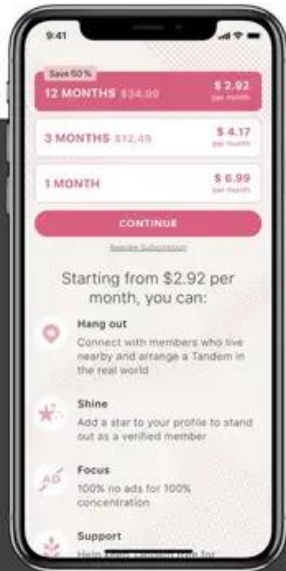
9:41

Save 50%
12 MONTHS $34.99
$ 2.92
per month

3 MONTHS $12.49
$ 4.17
per month

1 MONTH
$ 6.99
per month

CONTINUE

Restore Subscription

Starting from $2.92 per month, you can:

Hang out
Connect with members who live nearby and arrange a Tandem in the real world

Shine
Add a star to your profile to stand out as a verified member

AD
Focus
100% no ads for 100% concentration

Support
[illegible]